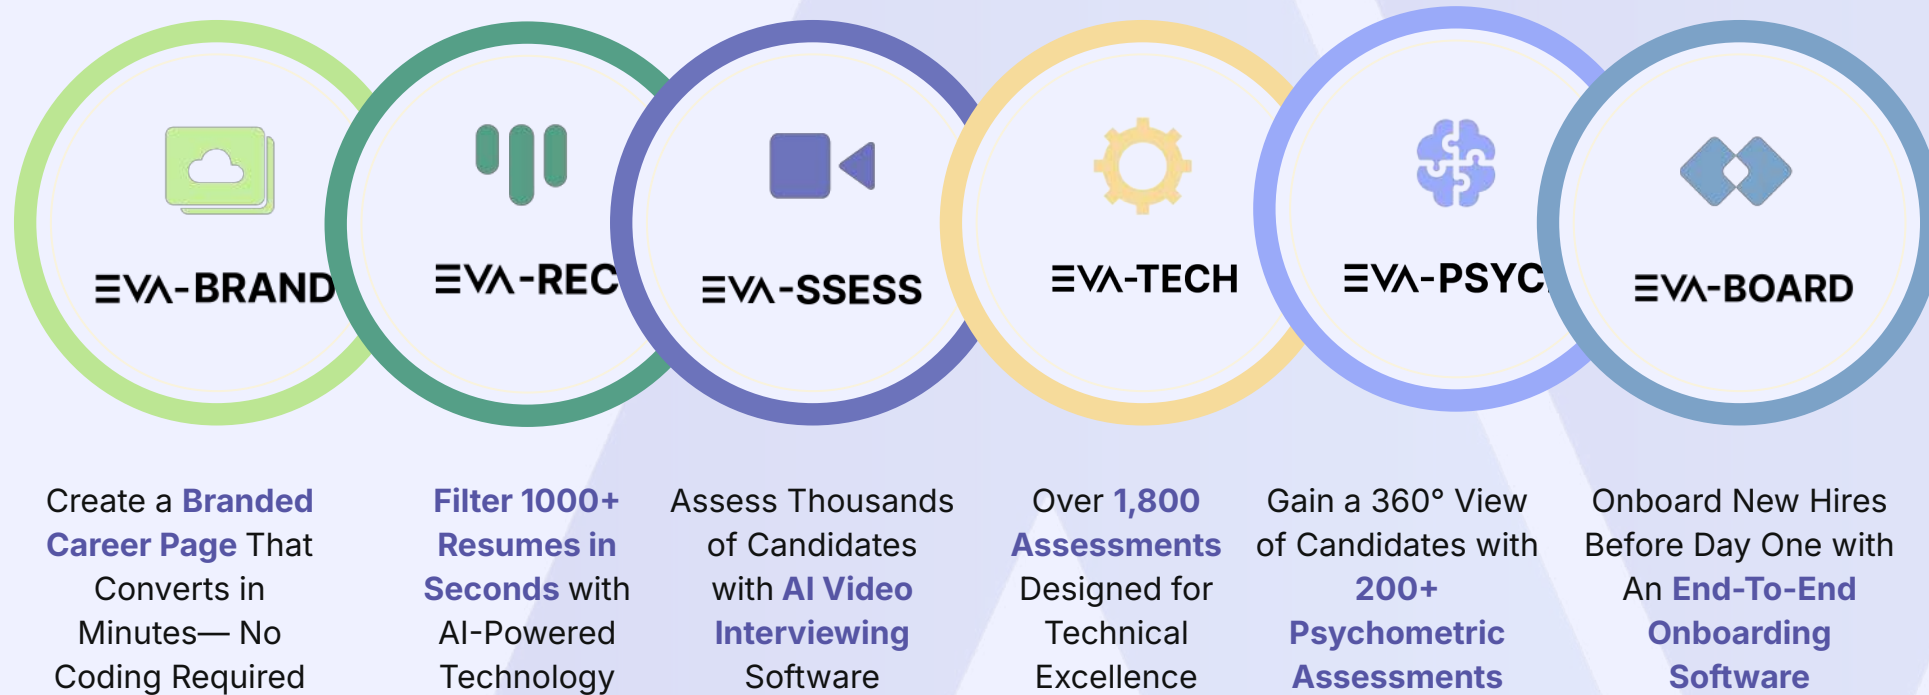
EVA-BRAND

EVA-REC

EVA-SSESS

EVA-TECH

EVA-PSYC

EVA-BOARD

Create a Branded Career Page That Converts in Minutes— No Coding Required

Filter 1000+ Resumes in Seconds with AI-Powered Technology

Assess Thousands of Candidates with AI Video Interviewing Software

Over 1,800 Assessments Designed for Technical Excellence

Gain a 360° View of Candidates with 200+ Psychometric Assessments

Onboard New Hires Before Day One with An End-To-End Onboarding Software